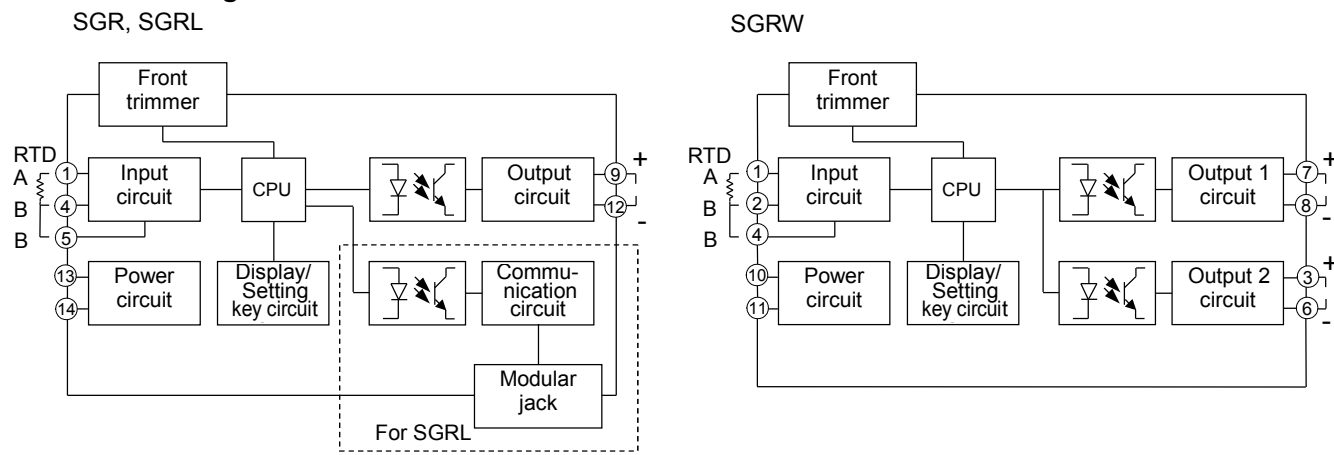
SGR, SGRL

Front trimmer

RTD
A
B
B
1
4
5

Input circuit

CPU

Output circuit

9
12
+
-

13
14

Power circuit

Display/ Setting key circuit

Communication circuit

Modular jack

For SGRL

SGRW

Front trimmer

RTD
A
B
B
1
2
4

Input circuit

CPU

Output 1 circuit

7
8
+
-

Output 2 circuit

3
6
+
-

10
11

Power circuit

Display/ Setting key circuit